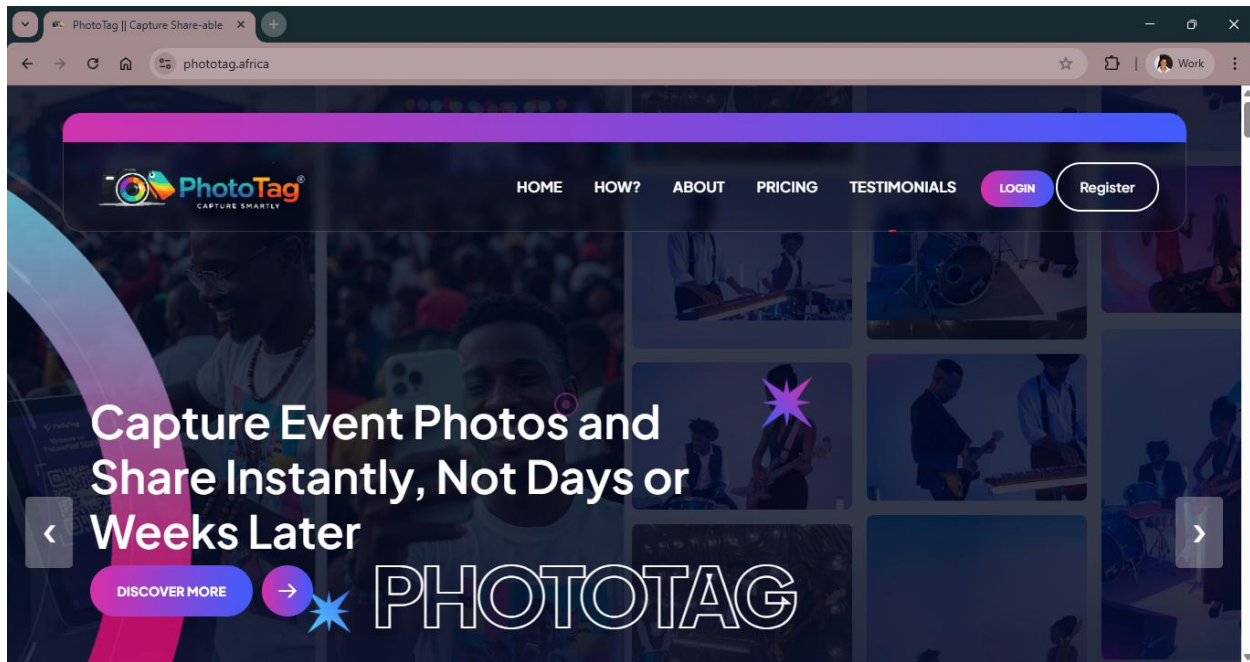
PhotoTag || Capture Share-able

phototag.africa

Work

PhotoTag®
CAPTURE SMARTLY

HOME HOW? ABOUT PRICING TESTIMONIALS LOGIN Register

Capture Event Photos and Share Instantly, Not Days or Weeks Later

DISCOVER MORE

PHOTOTAG